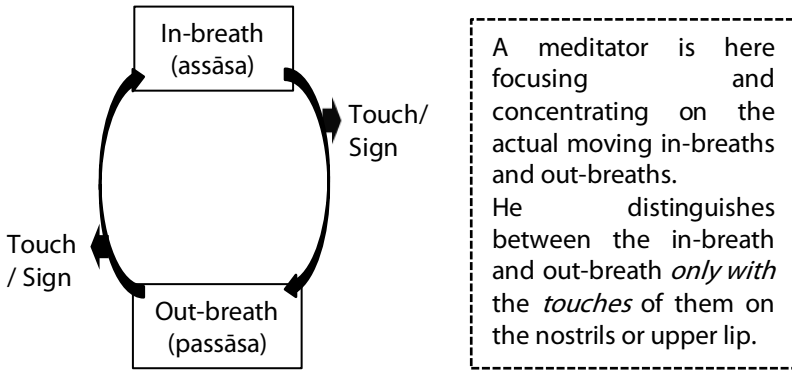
In-breath
(assāsa)

Touch/
Sign

Touch
/ Sign

Out-breath
(passāsa)

A meditator is here focusing and concentrating on the actual moving in-breaths and out-breaths.
He distinguishes between the in-breath and out-breath *only with* the *touches* of them on the nostrils or upper lip.